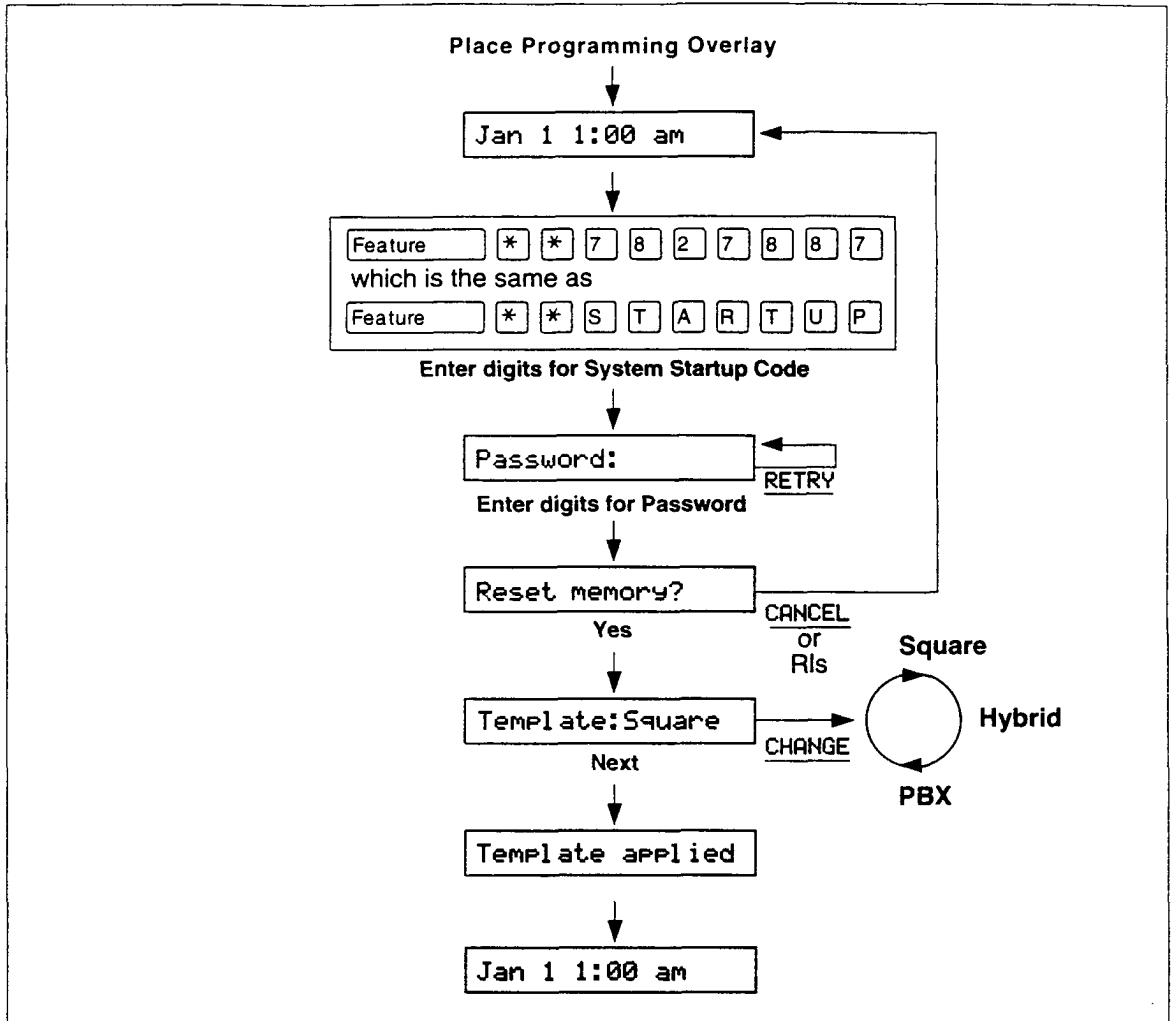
Place Programming Overlay

Jan 1 1:00 am

Feature * * 7 8 2 7 8 8 7
which is the same as
Feature * * S T A R T U P

Enter digits for System Startup Code

Password:

RETRY

Enter digits for Password

Reset memory?

CANCEL
or
Rls

Yes

Template:Square

CHANGE

Square

Hybrid

PBX

Next

Template applied

Jan 1 1:00 am